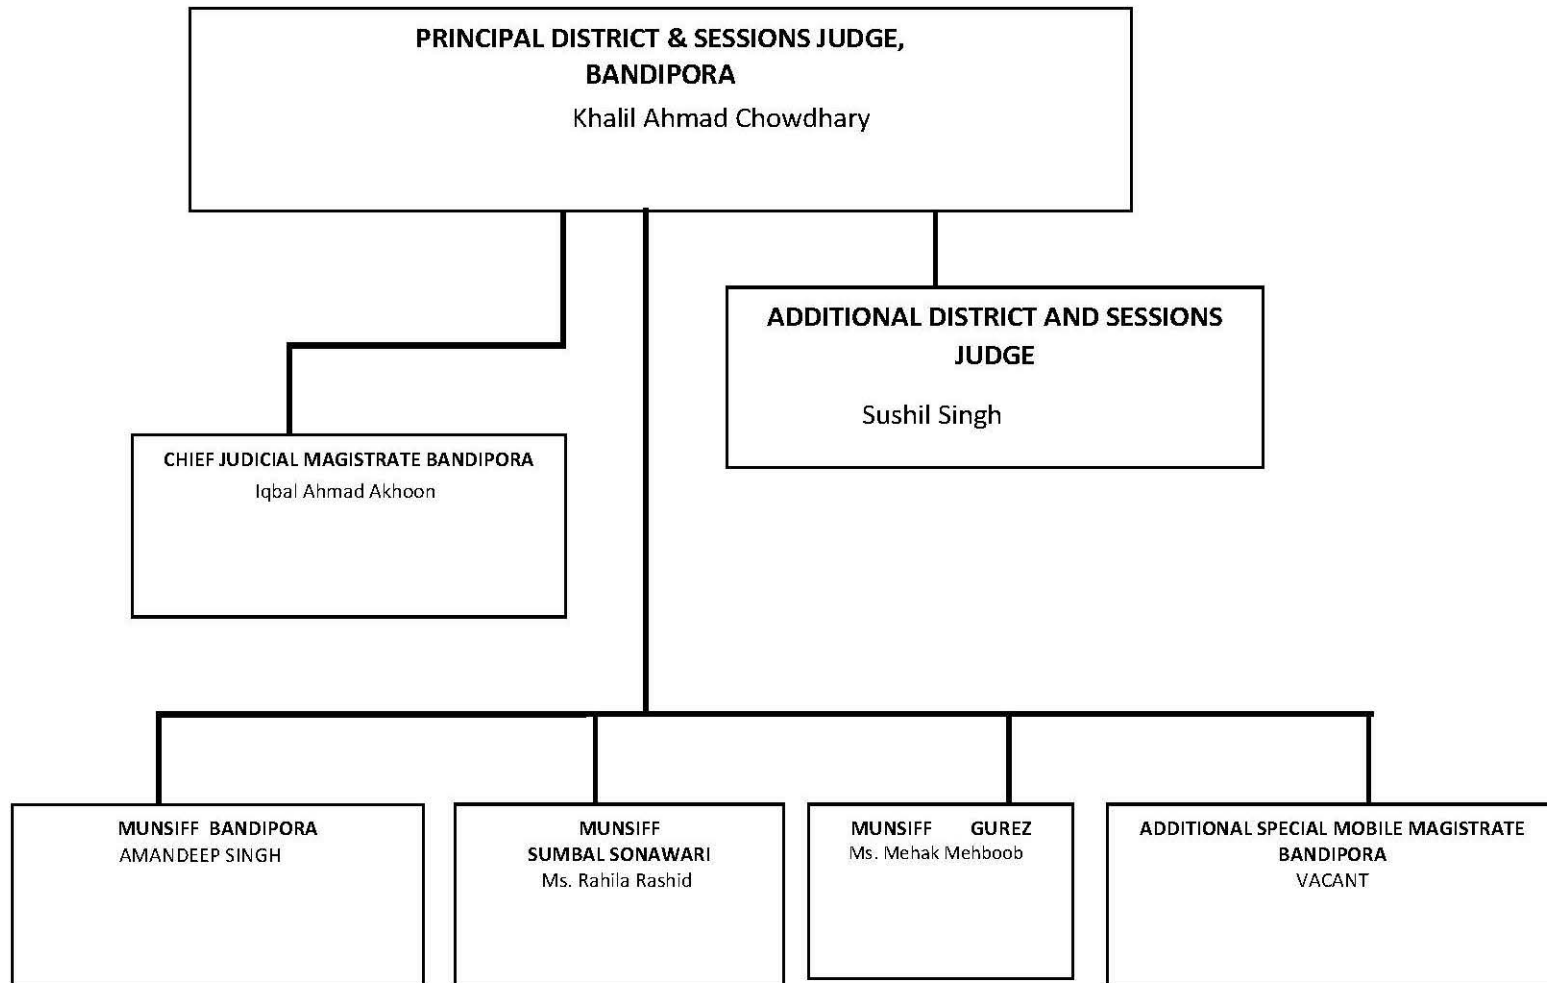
PRINCIPAL DISTRICT & SESSIONS JUDGE, BANDIPORA
Khalil Ahmad Chowdhary

ADDITIONAL DISTRICT AND SESSIONS JUDGE
Sushil Singh

CHIEF JUDICIAL MAGISTRATE BANDIPORA
Iqbal Ahmad Akhoon

MUNSIFF BANDIPORA
AMANDEEP SINGH

MUNSIFF
SUMBAL SONAWARI
Ms. Rahila Rashid

MUNSIFF GUREZ
Ms. Mehak Mehboob

ADDITIONAL SPECIAL MOBILE MAGISTRATE
BANDIPORA
VACANT